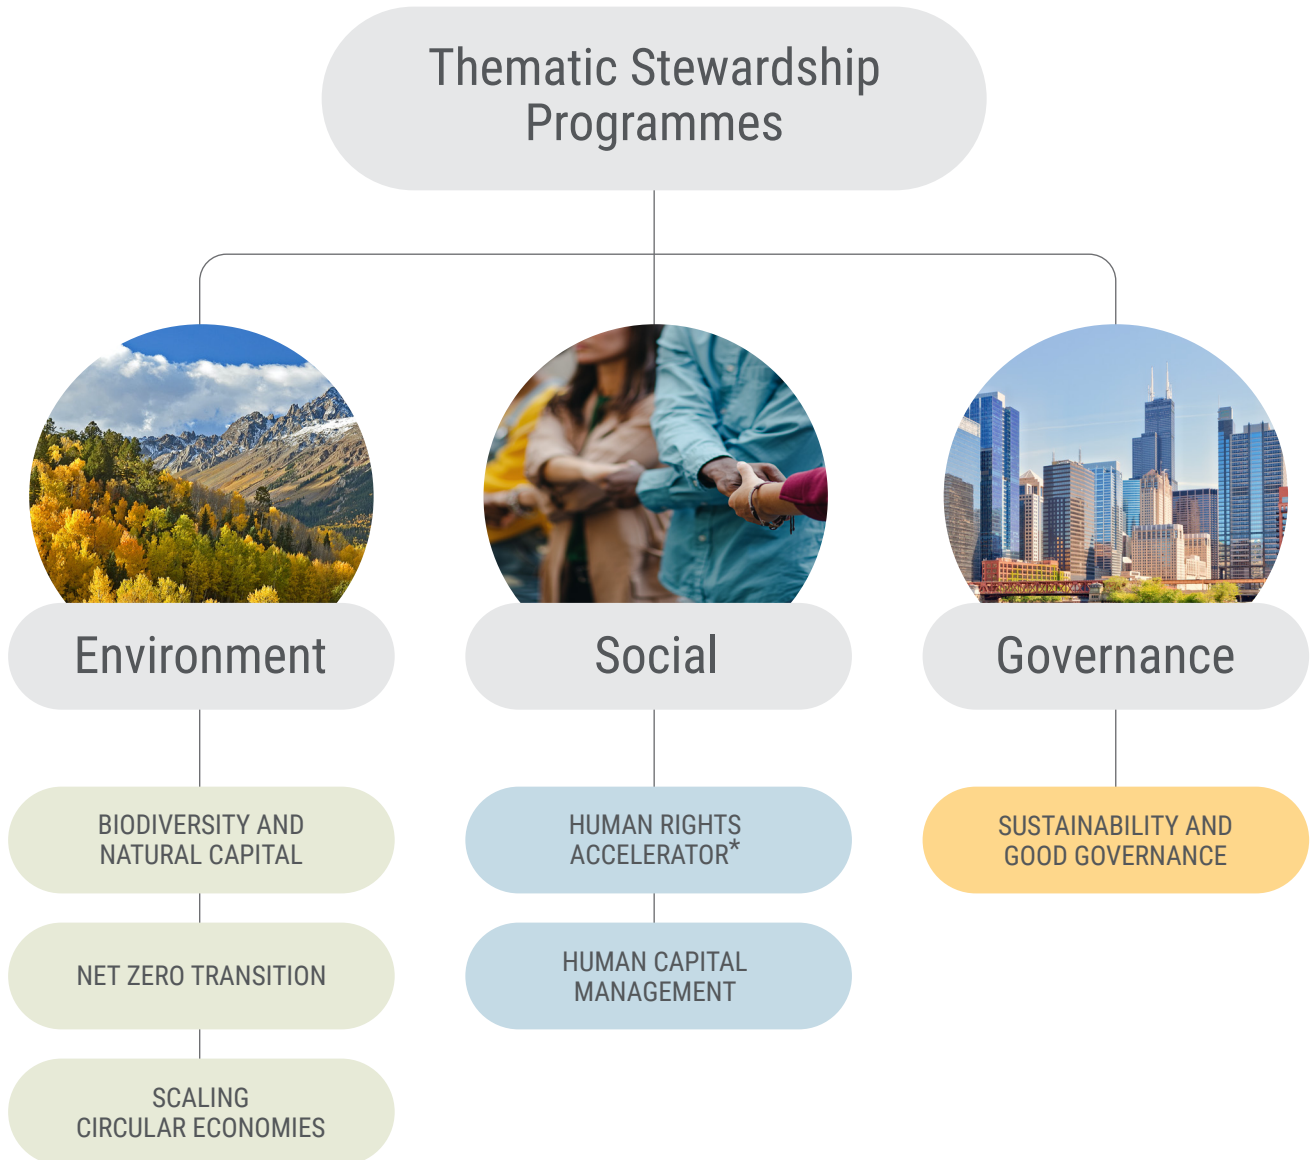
Thematic Stewardship Programmes

Environment

Social

Governance

BIODIVERSITY AND NATURAL CAPITAL

NET ZERO TRANSITION

SCALING CIRCULAR ECONOMIES

HUMAN RIGHTS ACCELERATOR*

HUMAN CAPITAL MANAGEMENT

SUSTAINABILITY AND GOOD GOVERNANCE